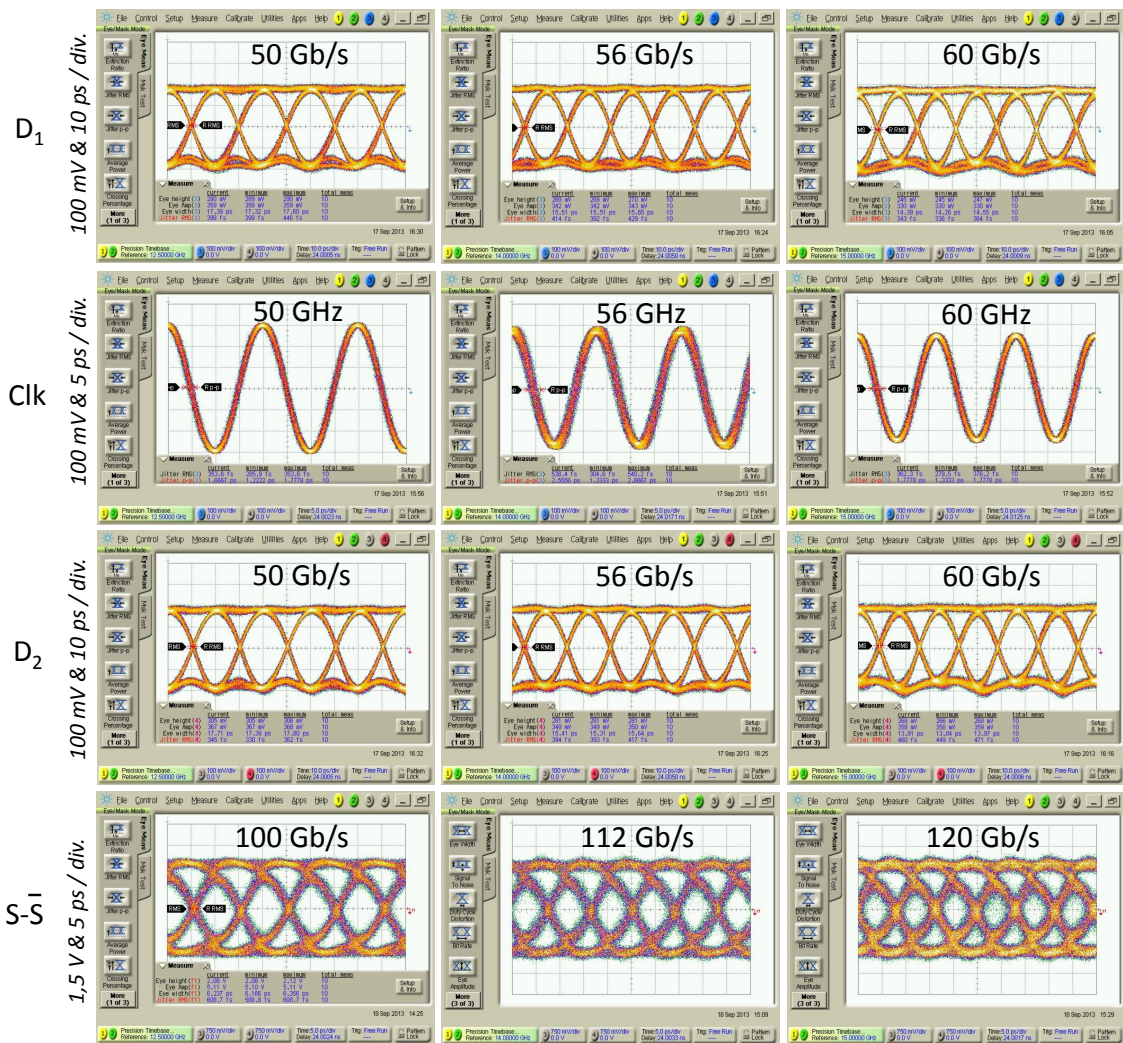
D$_1$

100 mV & 10 ps / div.

50 Gb/s

56 Gb/s

60 Gb/s

Clk

100 mV & 5 ps / div.

50 GHz

56 GHz

60 GHz

D$_2$

100 mV & 10 ps / div.

50 Gb/s

56 Gb/s

60 Gb/s

S-$\bar{S}$

1,5 V & 5 ps / div.

100 Gb/s

112 Gb/s

120 Gb/s

File Control Setup Measure Calibrate Utilities Apps Help

Eye/Mask Mode

Extinction Ratio

Jitter RMS

Jitter p-p

Average Power

Crossing Percentage

More (1 of 3)

Eye Meas

Msk Test

Measure

current minimum maximum total meas

Setup & Info

Precision Timebase... Reference: 12.50000 GHz

100 mV/div 0.0 V

Time: 10.0 ps/div Delay: 24.0005 ns

Trig: Free Run

Pattern Lock

17 Sep 2013 16:30

17 Sep 2013 16:24

17 Sep 2013 16:05

17 Sep 2013 15:56

17 Sep 2013 15:51

17 Sep 2013 15:52

17 Sep 2013 16:32

17 Sep 2013 16:25

17 Sep 2013 16:16

18 Sep 2013 14:25

18 Sep 2013 15:09

18 Sep 2013 15:29

Eye Width

Signal To Noise

Duty Cycle Distortion

Bit Rate

Eye Amplitude

More (3 of 3)

Precision Timebase... Reference: 14.00000 GHz

Precision Timebase... Reference: 15.00000 GHz

750 mV/div 0.0 V

Time: 5.0 ps/div